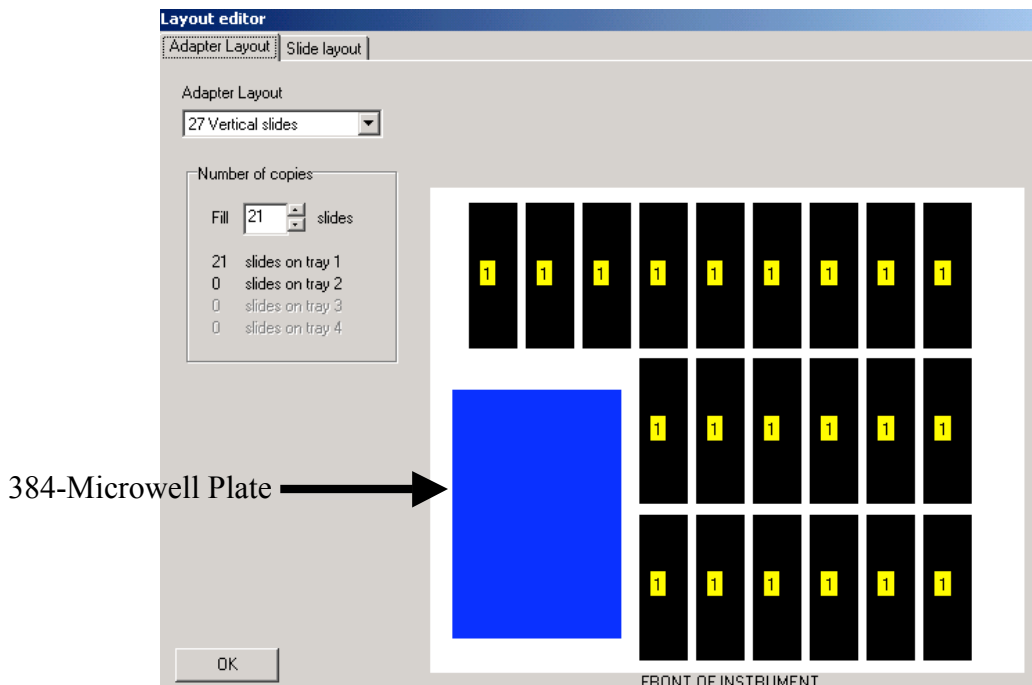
Layout editor

Adapter Layout | Slide layout

Adapter Layout

27 Vertical slides

Number of copies

Fill 21 slides

21 slides on tray 1
0 slides on tray 2
0 slides on tray 3
0 slides on tray 4

1 1 1 1 1 1 1 1 1

1 1 1 1 1 1

1 1 1 1 1 1

384-Microwell Plate

OK

FRONT OF INSTRUMENT